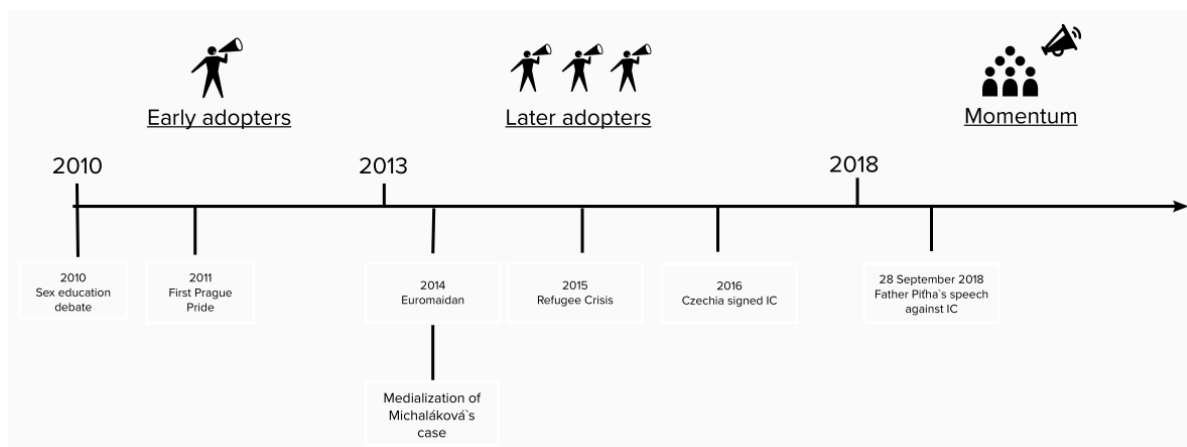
Early adopters

Later adopters

Momentum

2010

2013

2018

2010
Sex education debate

2011
First Prague Pride

2014
Euromaidan

Medialization of Michaláková`s case

2015
Refugee Crisis

2016
Czechia signed IC

28 September 2018
Father Piťha`s speech against IC